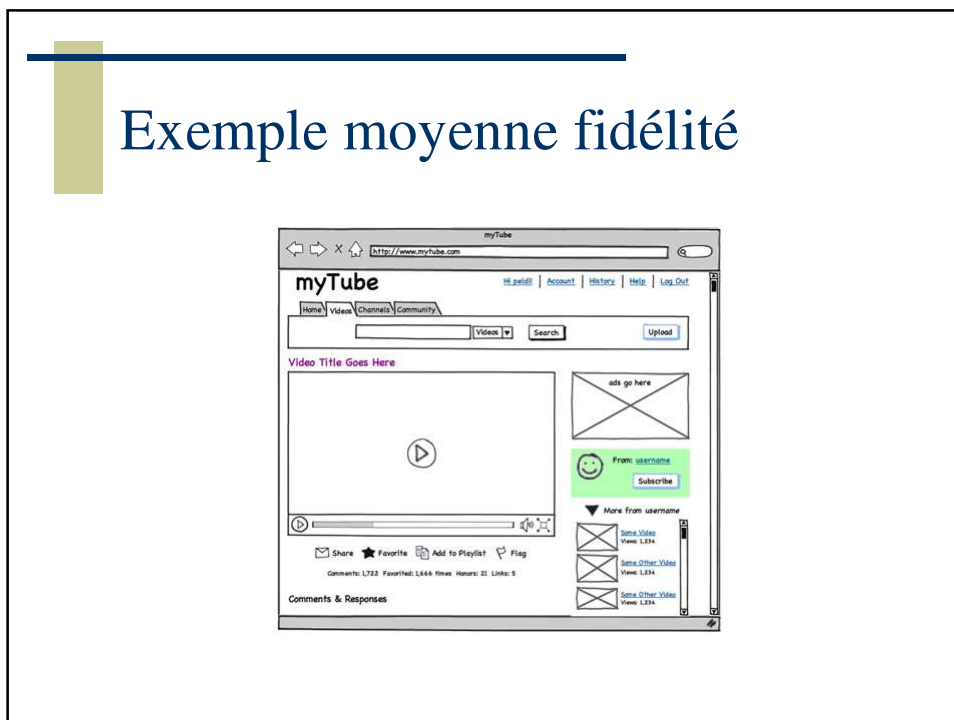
Exemple moyenne fidélité

myTube

http://www.mytube.com

myTube

Hi peldi! | Account | History | Help | Log Out

Home | Videos | Channels | Community

Videos | Search | Upload

Video Title Goes Here

ads go here

From: username

Subscribe

More from username

Some Video
Views: 1,234

Some Other Video
Views: 1,234

Some Other Video
Views: 1,234

Share | Favorite | Add to Playlist | Flag

Comments: 1,722 Favorited: 1,666 times Honors: 21 Links: 5

Comments & Responses